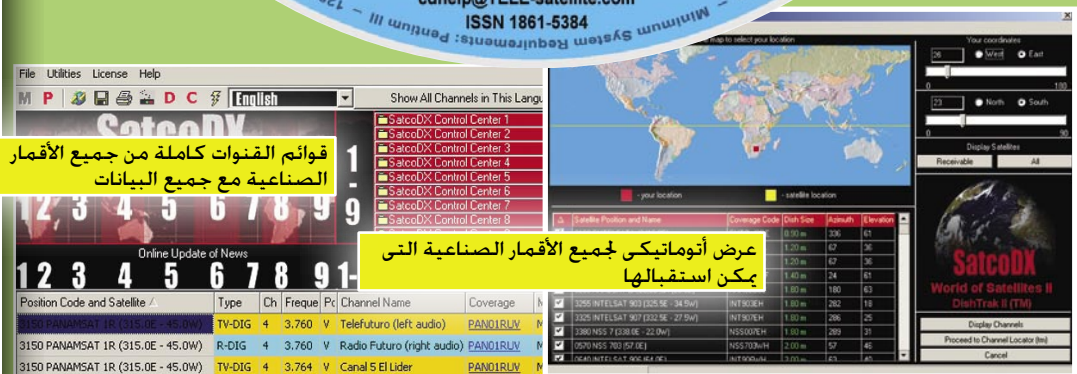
suehelp@TELE-satellite.com
ISSN 1861-5384
Minimum System Requirements: Pentium II

File Utilities License Help
M P D C English
Show All Channels in This Langu

SatcoDX
SatcoDX Control Center 1
SatcoDX Control Center 2
SatcoDX Control Center 3
SatcoDX Control Center 4
SatcoDX Control Center 5
SatcoDX Control Center 6
SatcoDX Control Center 7
SatcoDX Control Center 8

قوائم القنوات كاملة من جميع الأقمار الصناعية مع جميع البيانات

Online Update of News
1 2 3 4 5 6 7 8 9

| Position Code and Satellite | Type | Ch | Freque | Po | Channel Name | Coverage | M |
|---|---|---|---|---|---|---|---|
| 3150 PANAMSAT 1R (315.0E - 45.0W) | TV-DIG | 4 | 3.760 | V | Telefuturo (left audio) | PAN01RUV | |
| 3150 PANAMSAT 1R (315.0E - 45.0W) | R-DIG | 4 | 3.760 | V | Radio Futuro (right audio) | PAN01RUV | |
| 3150 PANAMSAT 1R (315.0E - 45.0W) | TV-DIG | 4 | 3.764 | V | Canal 5 El Lider | PAN01RUV | |

map to select your location
- your location
- satellite location

Your coordinates
26 West East
0 180
23 North South
0 90
Display Satellites
Receivable All

عرض أتوماتيكي لجميع الأقمار الصناعية التي يمكن استقبالها

| Satellite Position and Name | Coverage Code | Dish Size | Azimuth | Elevation |
|---|---|---|---|---|
| | | 0.90 m | 336 | 61 |
| | | 1.20 m | 67 | 36 |
| | | 1.20 m | 67 | 36 |
| | | 1.40 m | 71 | 28 |
| | | 1.80 m | 180 | 63 |
| 3255 INTELSAT 903 (325.5E - 34.5W) | INT903EH | 1.80 m | 282 | 18 |
| 3325 INTELSAT 907 (332.5E - 27.5W) | INT907EH | 1.80 m | 286 | 25 |
| 3380 NSS 7 (338.0E - 22.0W) | NSS007EH | 1.80 m | 289 | 31 |
| 0570 NSS 703 (57.0E) | NSS703WH | 2.00 m | 57 | 45 |

SatcoDX
World of Satellites II
DishTrak II (TM)
Display Channels
Proceed to Channel Locator (tm)
Cancel